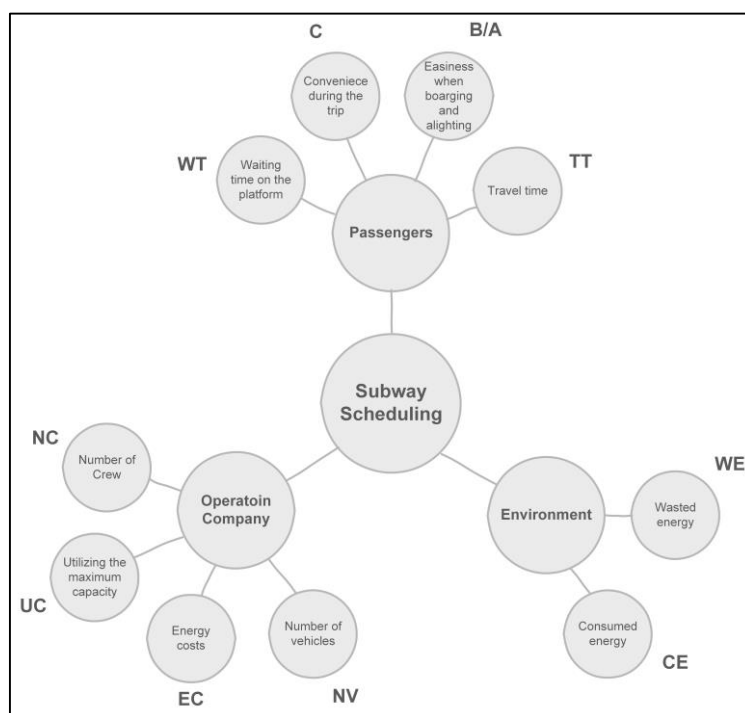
C

B/A

Conveniece during the trip

Easiness when boarging and alighting

WT

Waiting time on the platform

TT

Travel time

Passengers

Subway Scheduling

NC

Number of Crew

Operatoin Company

WE

Environment

Wasted energy

Utilizing the maximum capacity

UC

Energy costs

Number of vehicles

Consumed energy

CE

EC

NV